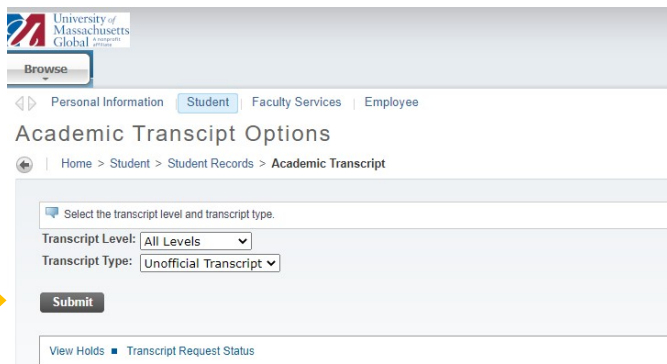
University of Massachusetts Global A nonprofit affiliate

Browse

Personal Information | Student | Faculty Services | Employee

Academic Transcipt Options

Home > Student > Student Records > Academic Transcript

Select the transcript level and transcript type.

Transcript Level: All Levels

Transcript Type: Unofficial Transcript

Submit

View Holds ■ Transcript Request Status